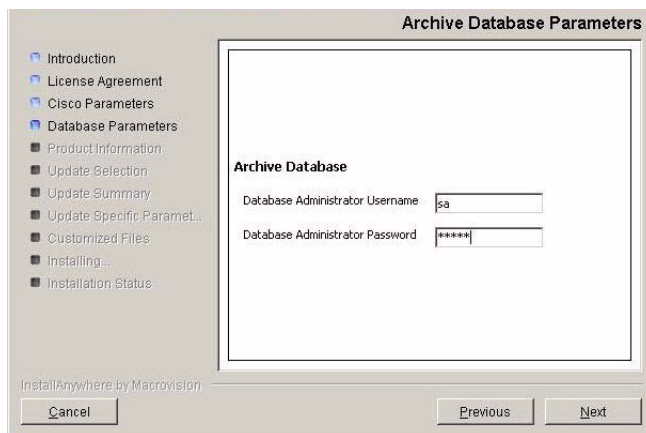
Archive Database Parameters

Introduction
License Agreement
Cisco Parameters
Database Parameters
Product Information
Update Selection
Update Summary
Update Specific Paramet...
Customized Files
Installing...
Installation Status

Archive Database

Database Administrator Username sa

Database Administrator Password *****

InstallAnywhere by Macrovision

Cancel

Previous

Next